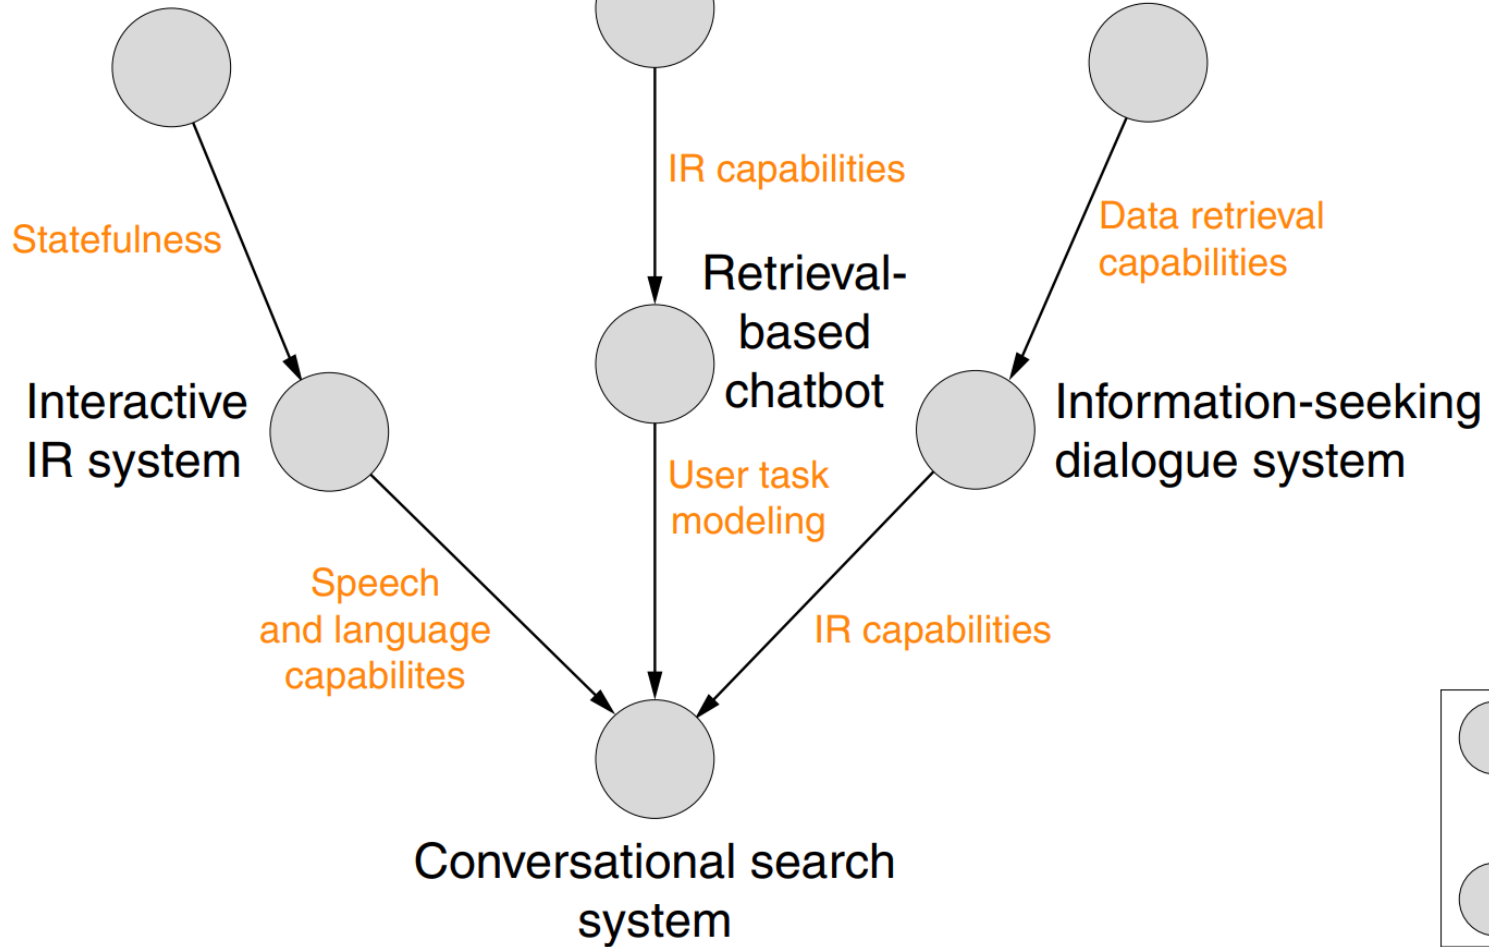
IR capabilities

Statefulness

Data retrieval capabilities

Retrieval-based chatbot

Interactive IR system

Information-seeking dialogue system

User task modeling

Speech and language capabilites

IR capabilities

Conversational search system